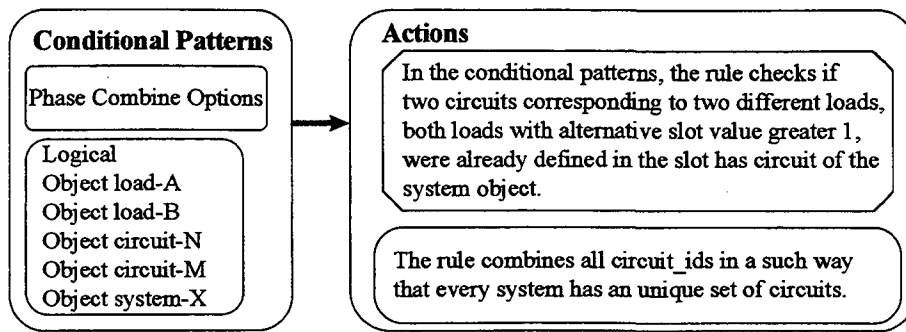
Conditional Patterns

Phase Combine Options

Logical
Object load-A
Object load-B
Object circuit-N
Object circuit-M
Object system-X

Actions

In the conditional patterns, the rule checks if two circuits corresponding to two different loads, both loads with alternative slot value greater 1, were already defined in the slot has circuit of the system object.

The rule combines all circuit_ids in a such way that every system has an unique set of circuits.